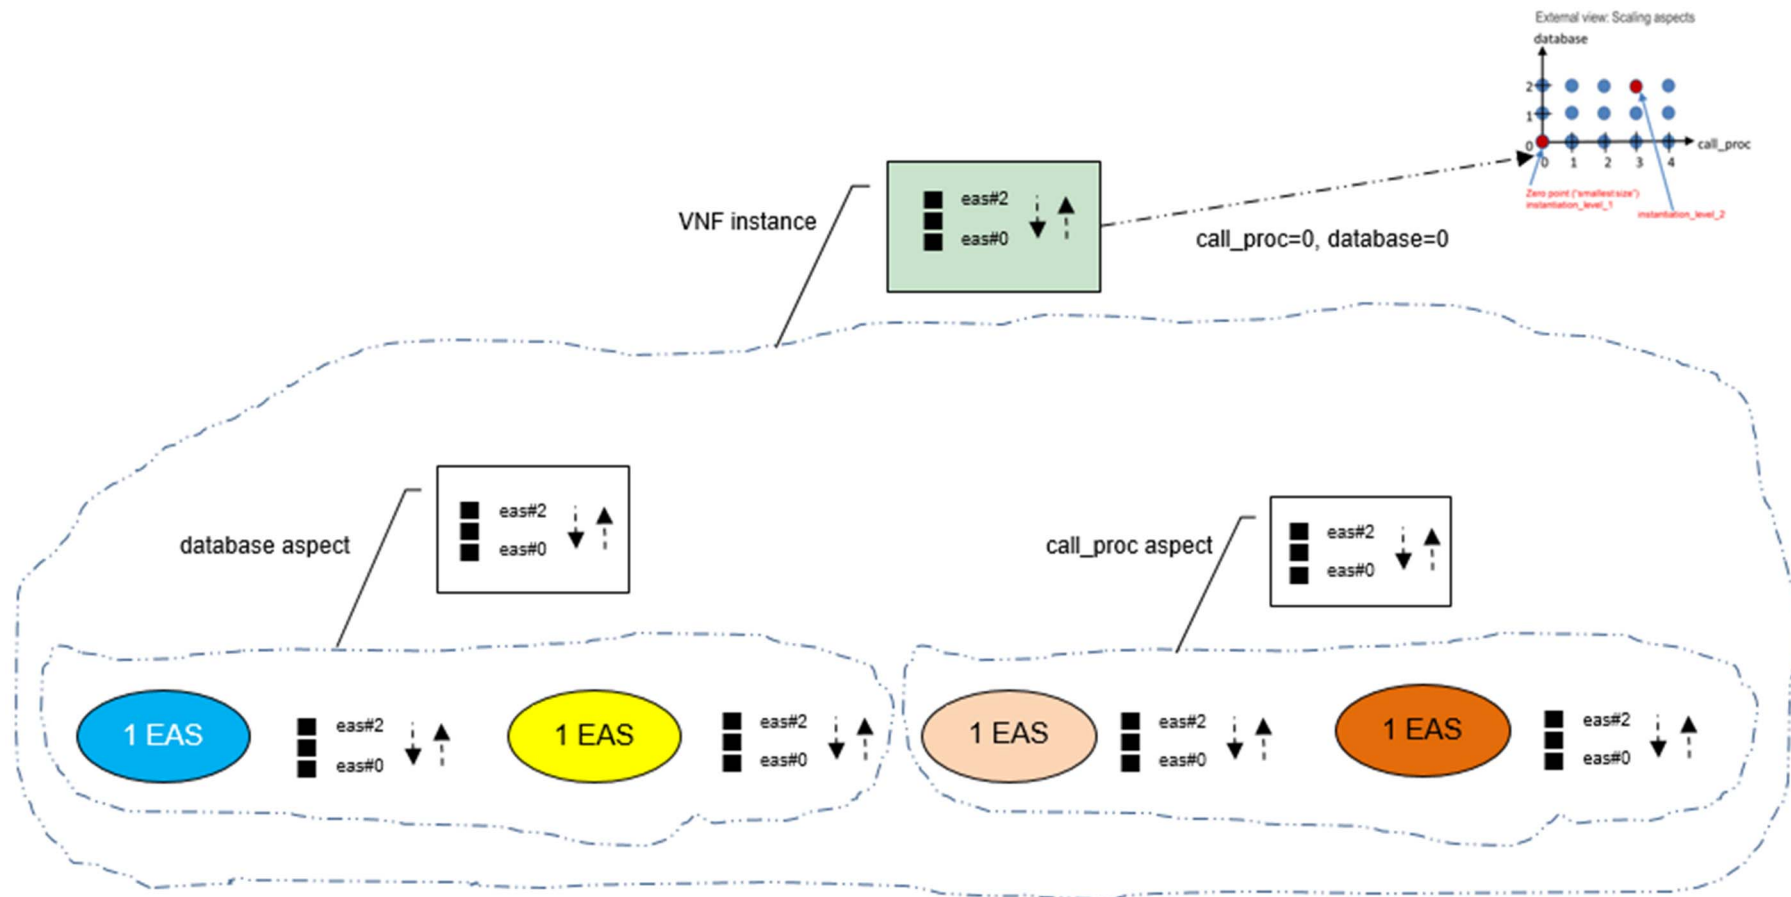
External view: Scaling aspects

database

2

1

0

0 1 2 3 4

call_proc

Zero point ("smallest size") instantiation_level_1

instantiation_level_2

VNF instance

eas#2

eas#0

call_proc=0, database=0

database aspect

eas#2

eas#0

call_proc aspect

eas#2

eas#0

1 EAS

eas#2

eas#0

1 EAS

eas#2

eas#0

1 EAS

eas#2

eas#0

1 EAS

eas#2

eas#0